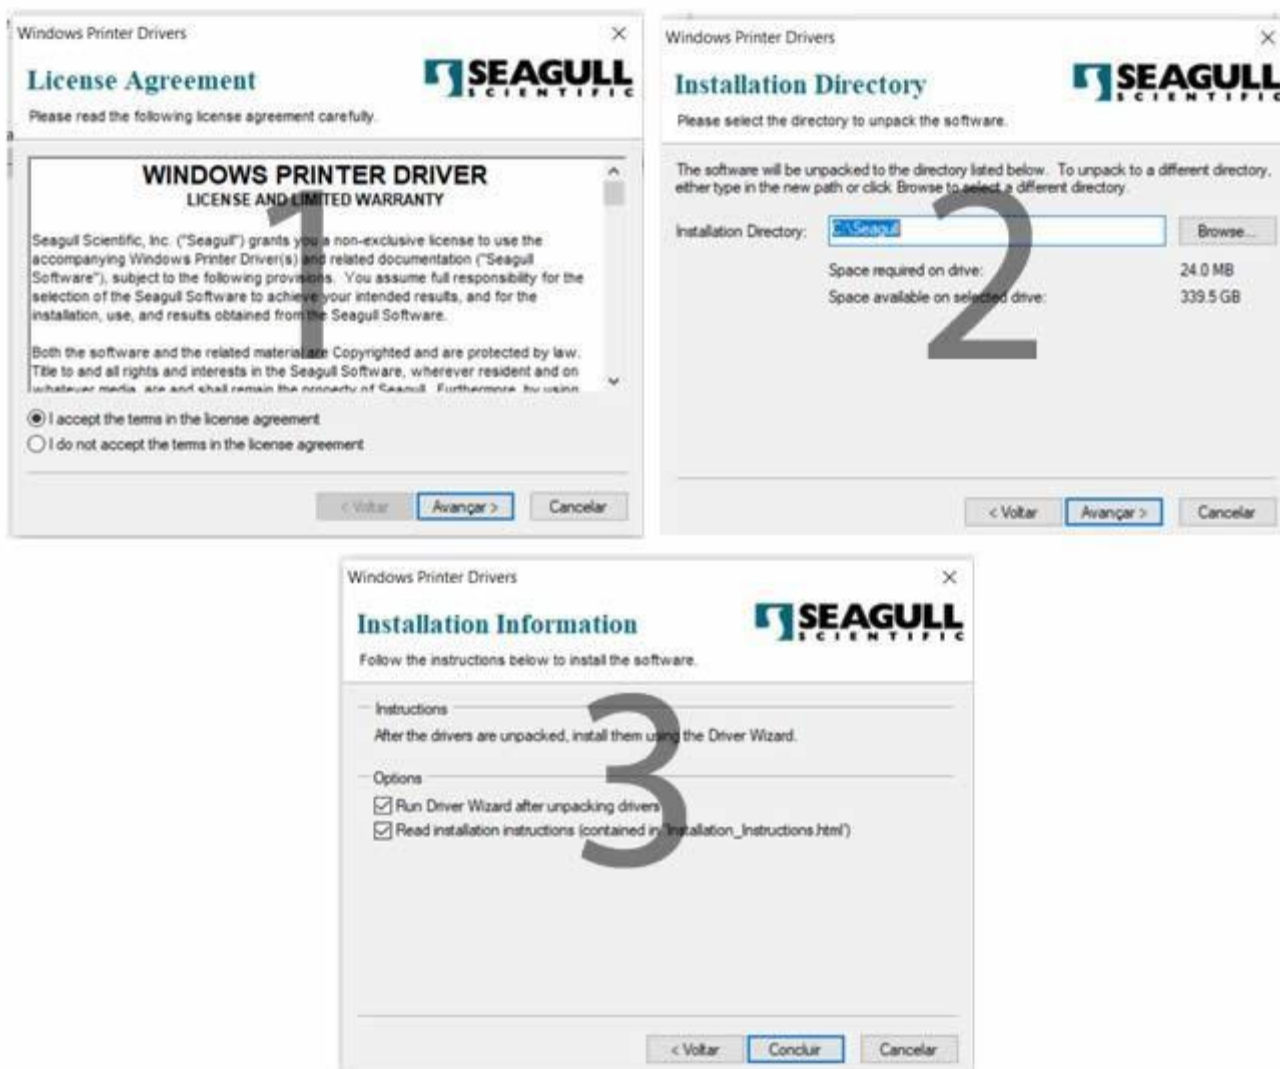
Windows Printer Drivers ×

License Agreement

SEAGULL SCIENTIFIC

Please read the following license agreement carefully.

WINDOWS PRINTER DRIVER
LICENSE AND LIMITED WARRANTY

1

Seagull Scientific, Inc. ("Seagull") grants you a non-exclusive license to use the accompanying Windows Printer Driver(s) and related documentation ("Seagull Software"), subject to the following provisions. You assume full responsibility for the selection of the Seagull Software to achieve your intended results, and for the installation, use, and results obtained from the Seagull Software.

Both the software and the related materials are Copyrighted and are protected by law. Title to and all rights and interests in the Seagull Software, wherever resident and on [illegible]

I accept the terms in the license agreement
I do not accept the terms in the license agreement

< Voltar | Avançar > | Cancelar

Windows Printer Drivers ×

Installation Directory

SEAGULL SCIENTIFIC

Please select the directory to unpack the software.

2

The software will be unpacked to the directory listed below. To unpack to a different directory, either type in the new path or click Browse to select a different directory.

Installation Directory: C:\Seagull | Browse...

Space required on drive: 24.0 MB
Space available on selected drive: 339.5 GB

< Voltar | Avançar > | Cancelar

Windows Printer Drivers ×

Installation Information

SEAGULL SCIENTIFIC

Follow the instructions below to install the software.

3

Instructions
After the drivers are unpacked, install them using the Driver Wizard.

Options
Run Driver Wizard after unpacking drivers
Read installation instructions (contained in Installation_Instructions.html)

< Voltar | Concluir | Cancelar